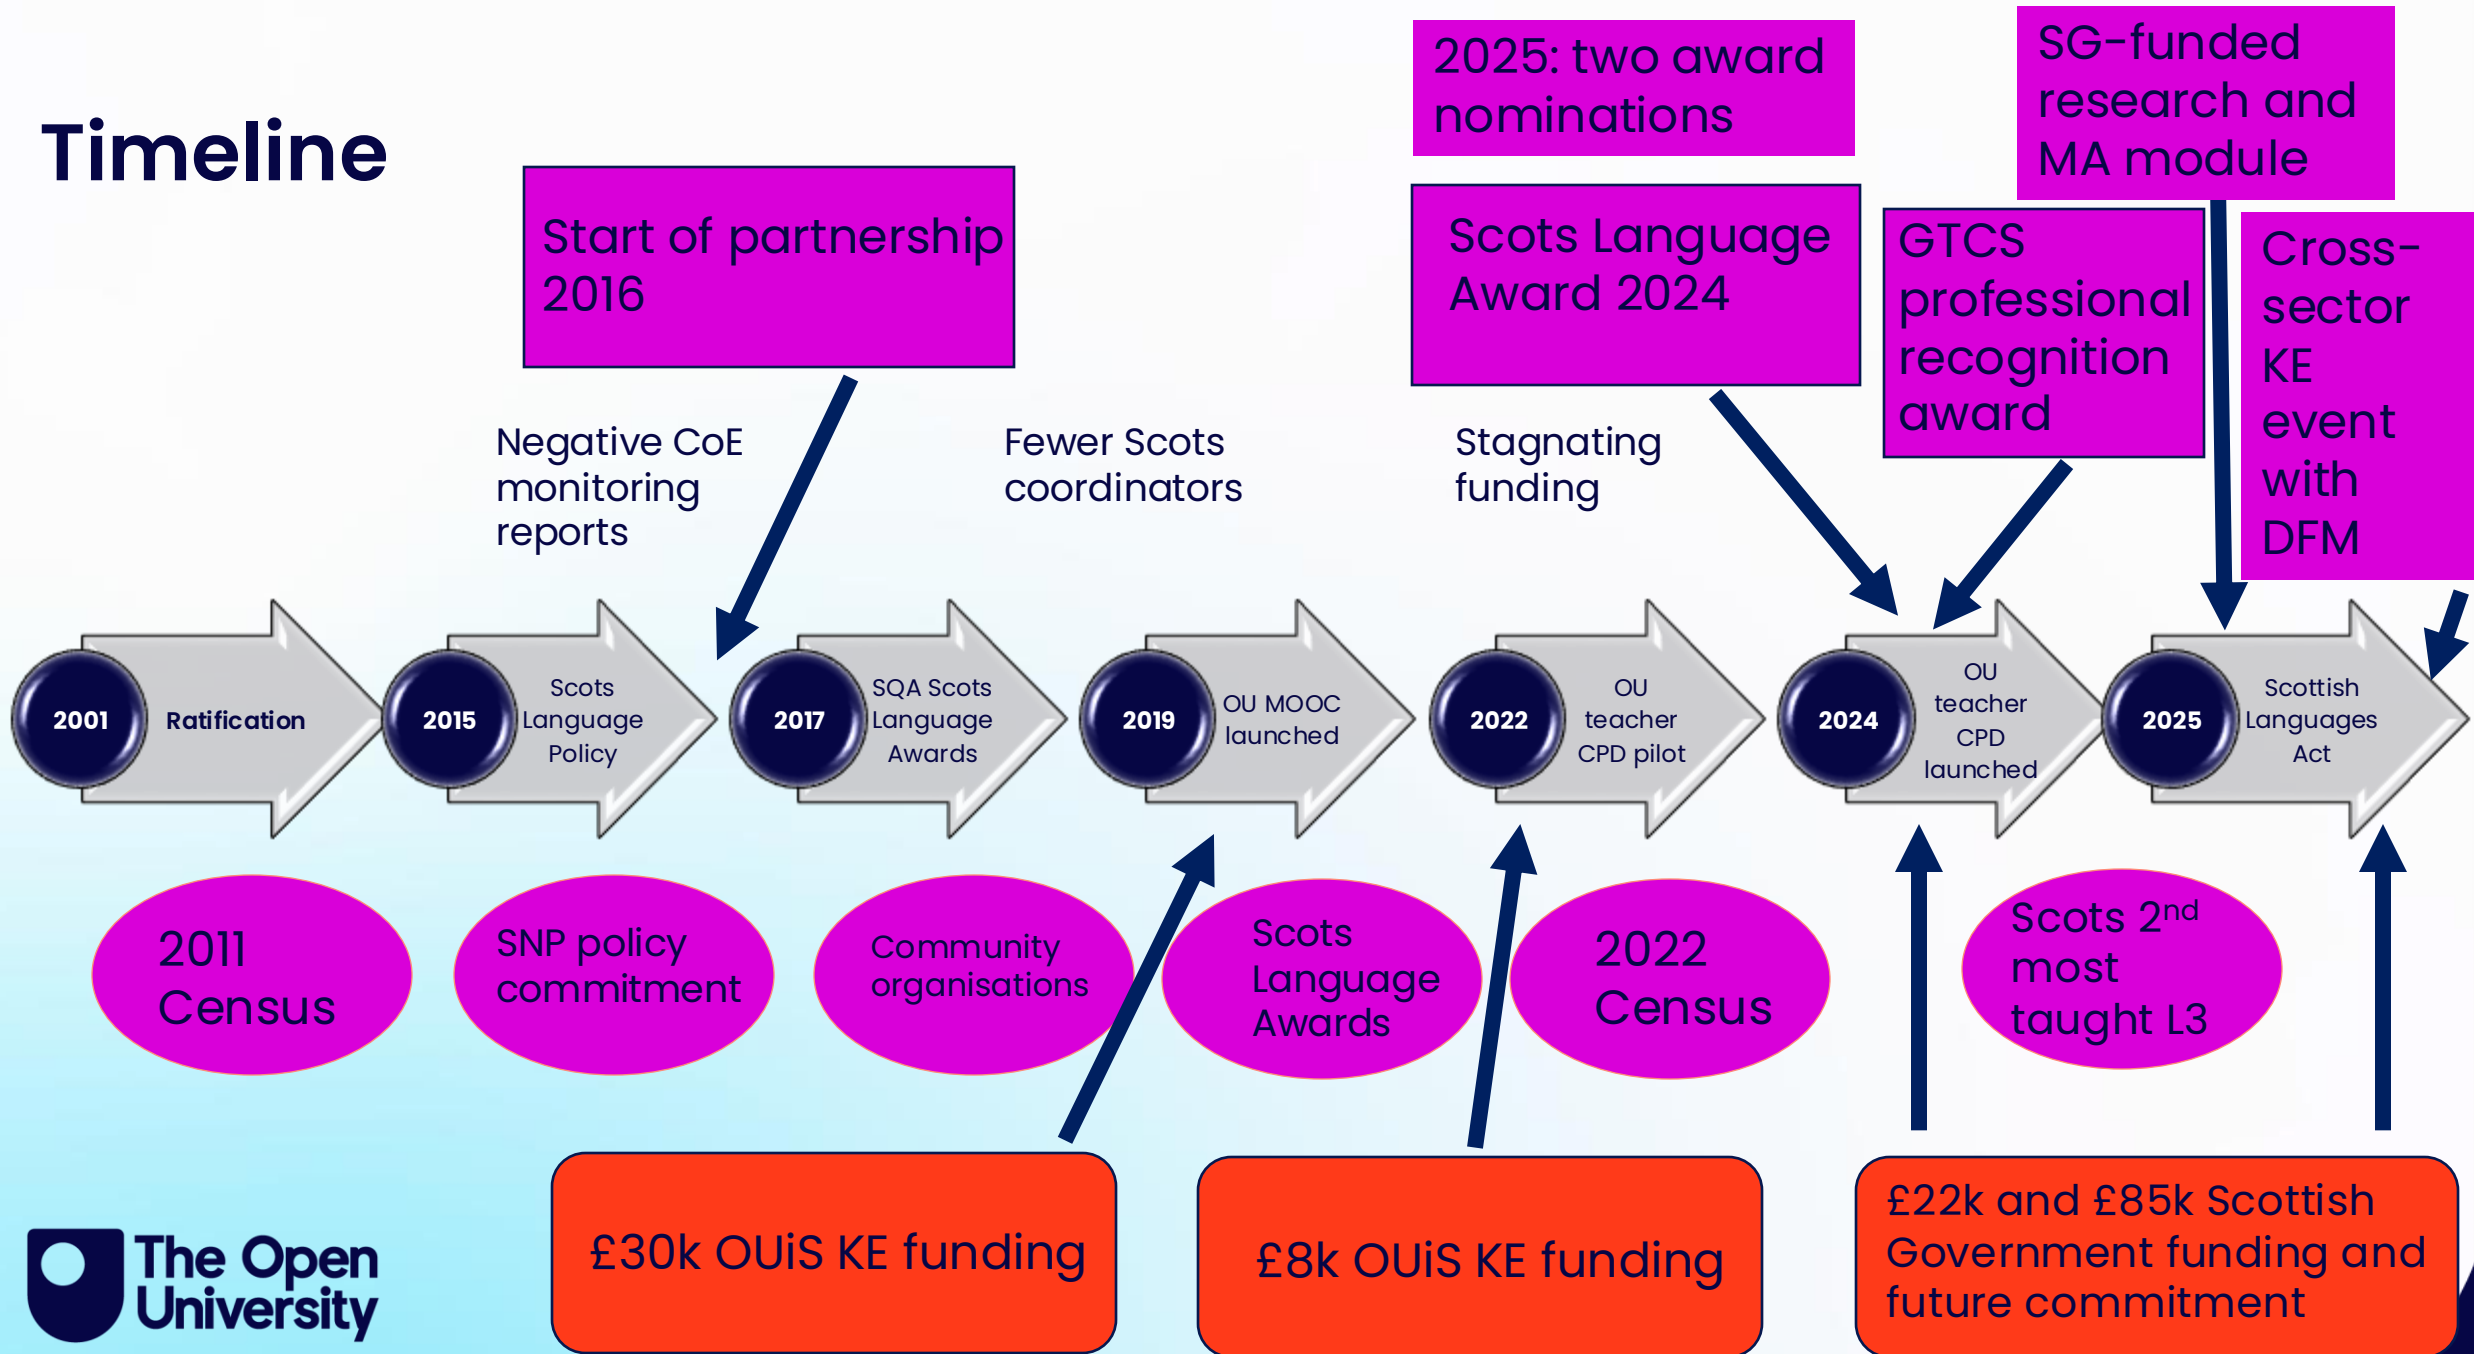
Timeline

Start of partnership 2016

2025: two award nominations

Scots Language Award 2024

SG-funded research and MA module

GTCS professional recognition award

Cross-sector KE event with DFM

Negative CoE monitoring reports

Fewer Scots coordinators

Stagnating funding

2001 Ratification

2015 Scots Language Policy

2017 SQA Scots Language Awards

2019 OU MOOC launched

2022 OU teacher CPD pilot

2024 OU teacher CPD launched

2025 Scottish Languages Act

2011 Census

SNP policy commitment

Community organisations

Scots Language Awards

2022 Census

Scots 2$^{nd}$ most taught L3

The Open University

£30k OUiS KE funding

£8k OUiS KE funding

£22k and £85k Scottish Government funding and future commitment